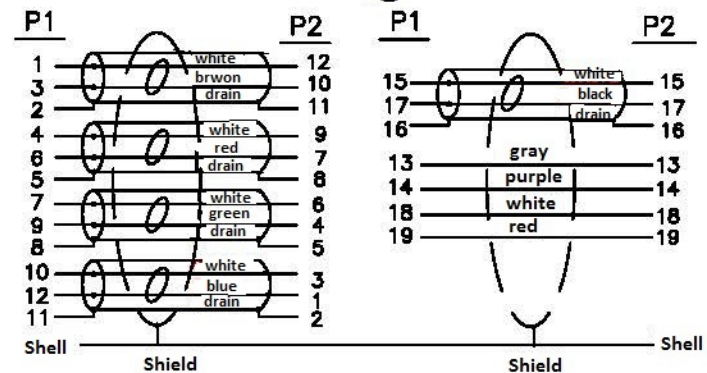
P1

P2

1 white 12
3 brwon 10
2 drain 11
4 white 9
6 red 7
5 drain 8
7 white 6
9 green 4
8 drain 5
10 white 3
12 blue 1
11 drain 2

Shell

Shield

P1

P2

15 white 15
17 black 17
16 drain 16
13 gray 13
14 purple 14
18 white 18
19 red 19

Shield

Shell